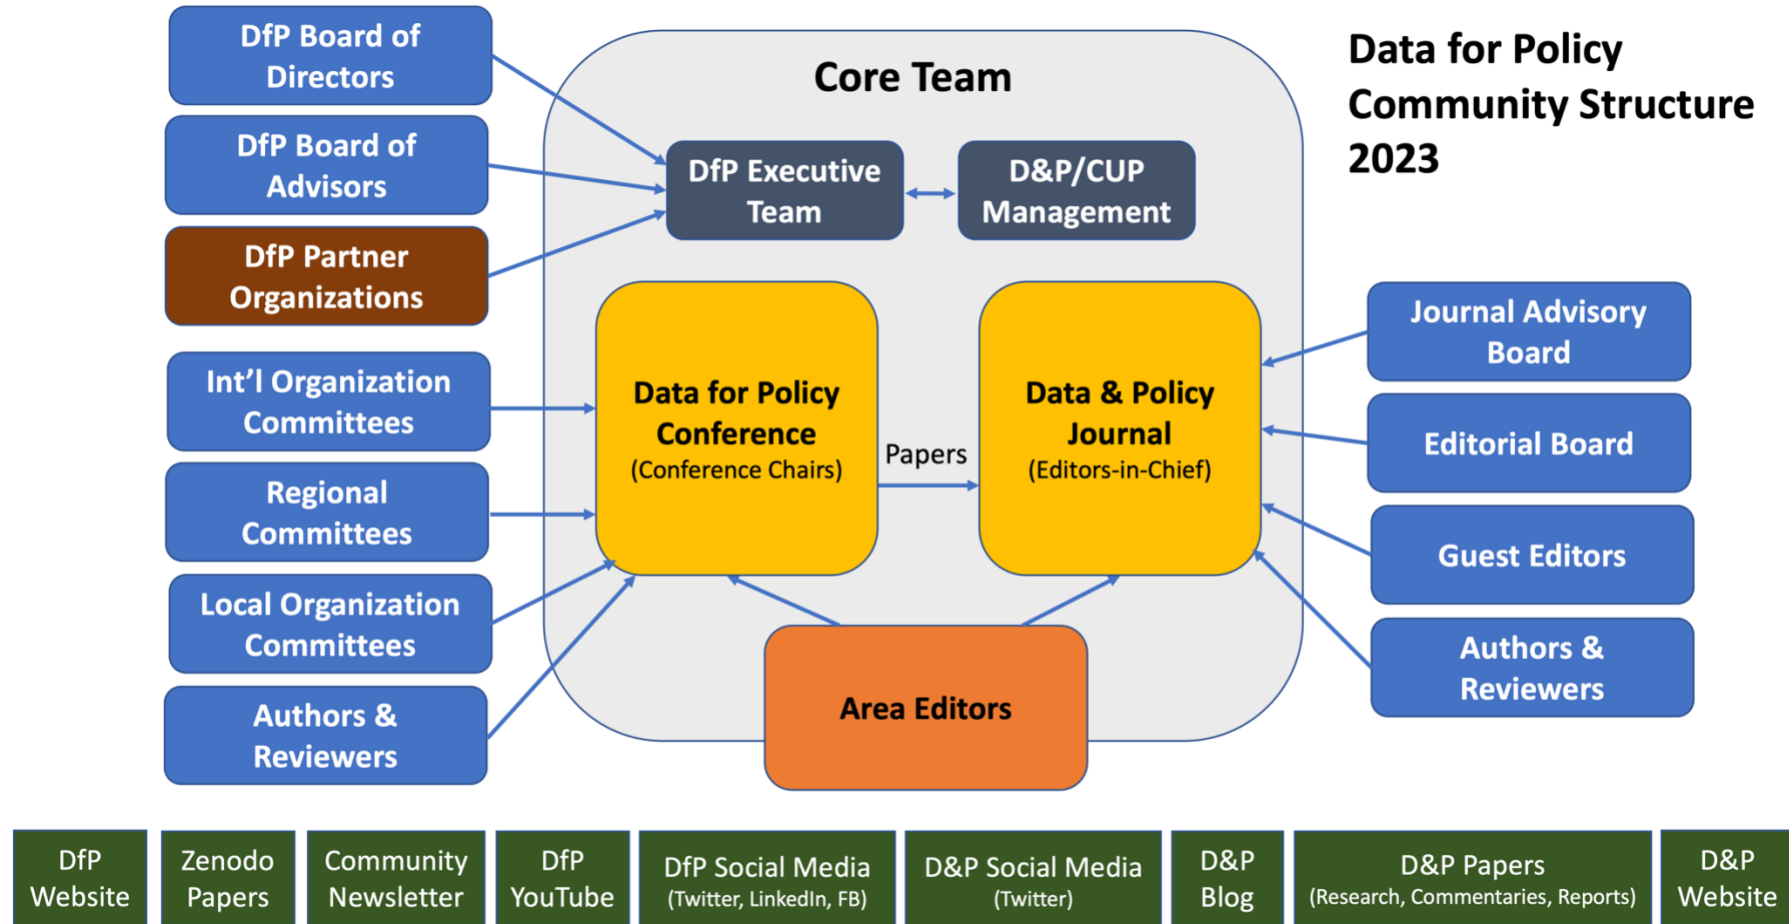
DfP Board of Directors

DfP Board of Advisors

DfP Partner Organizations

Int'l Organization Committees

Regional Committees

Local Organization Committees

Authors & Reviewers

Core Team

DfP Executive Team

D&P/CUP Management

Data for Policy Conference (Conference Chairs)

Papers

Data & Policy Journal (Editors-in-Chief)

Area Editors

Data for Policy Community Structure 2023

Journal Advisory Board

Editorial Board

Guest Editors

Authors & Reviewers

DfP Website

Zenodo Papers

Community Newsletter

DfP YouTube

DfP Social Media (Twitter, LinkedIn, FB)

D&P Social Media (Twitter)

D&P Blog

D&P Papers (Research, Commentaries, Reports)

D&P Website